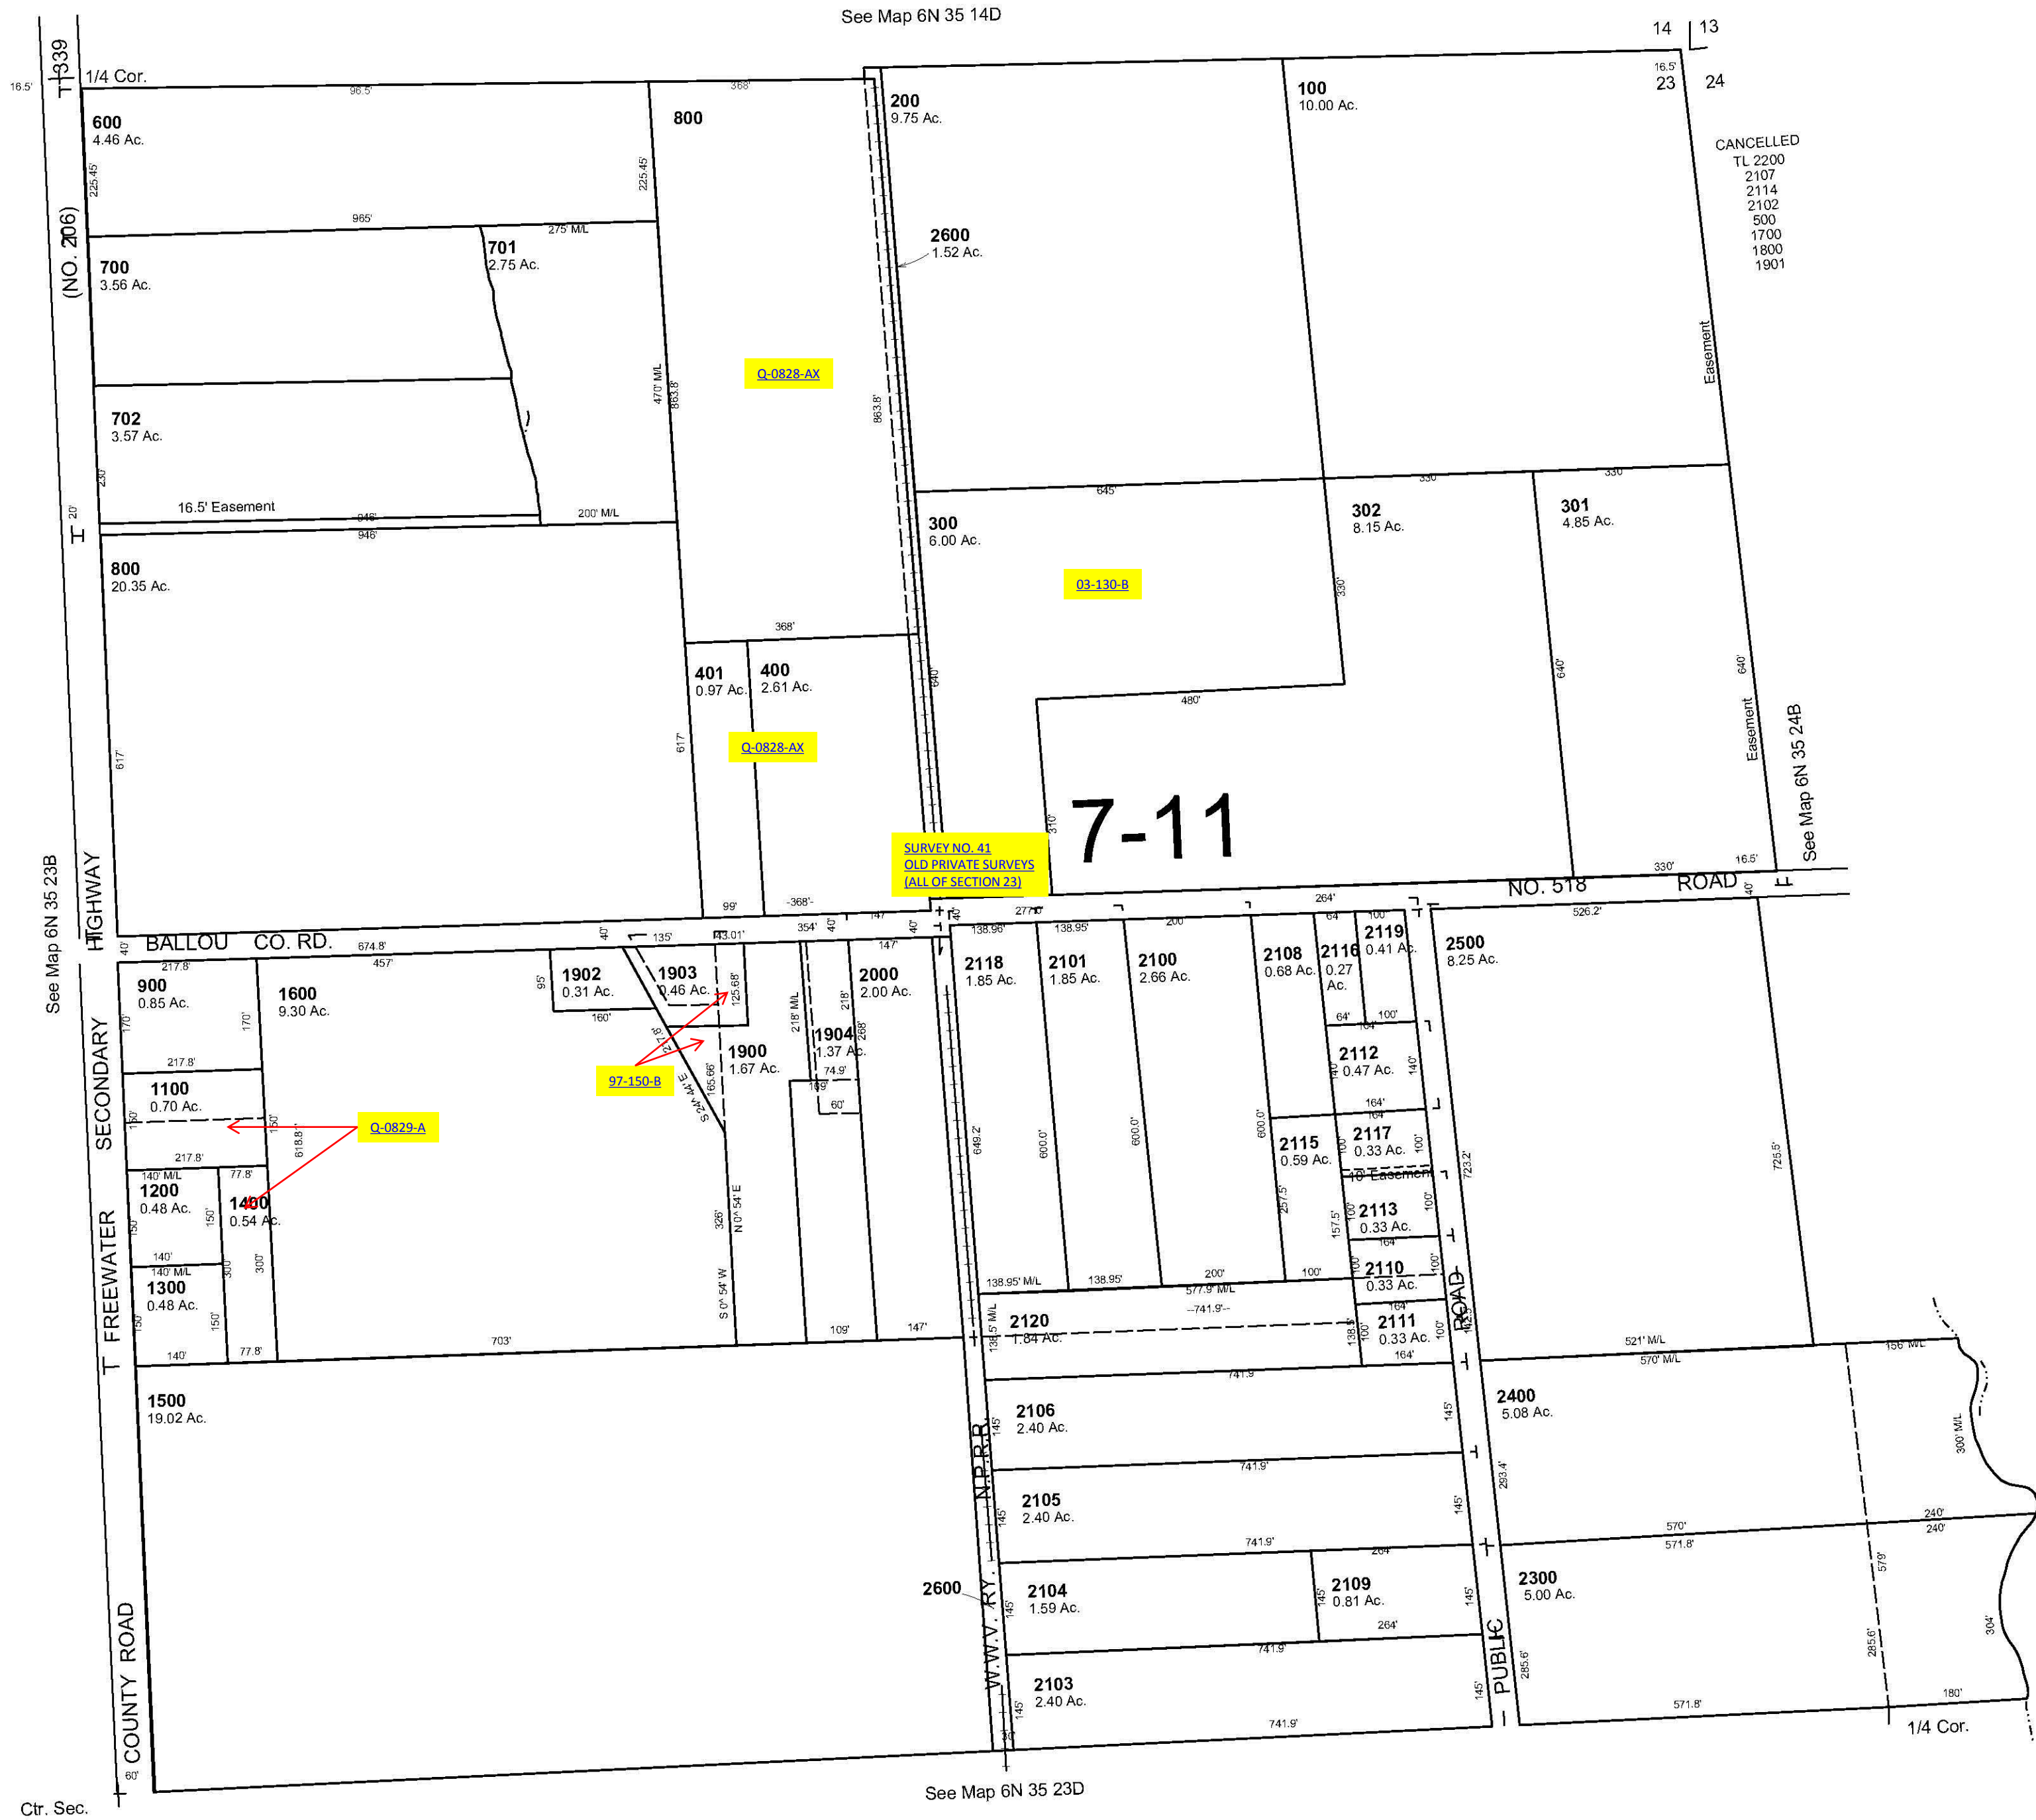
See Map 6N 35 14D

14 | 13
23 | 24

16.5'
1/4 Cor.
339
(NO. 206)

96.5'
368'

600
4.46 Ac.

225.45'
225.45'
965'

800

200
9.75 Ac.

100
10.00 Ac.

16.5'

CANCELLED
TL 2200
2107
2114
2102
500
1700
1800
1901

275' M/L
701
2.75 Ac.

700
3.56 Ac.

2600
1.52 Ac.

Q-0828-AX

470' M/L
863.8'
863.8'

Easement

702
3.57 Ac.

230'
16.5' Easement
946'
946'
200' M/L
20'

645'
330
330'

300
6.00 Ac.

302
8.15 Ac.

301
4.85 Ac.

800
20.35 Ac.

03-130-B

330'

368'

401
0.97 Ac.

400
2.61 Ac.

640'
640'
640'

480'

617'
617'

Q-0828-AX

Easement

See Map 6N 35 24B

7-11

310'

SURVEY NO. 41
OLD PRIVATE SURVEYS
(ALL OF SECTION 23)

330'
16.5'

See Map 6N 35 23B

HIGHWAY

99'
-368'-
147'
40'
40'
277.0'
264'
NO. 518
ROAD
526.2'
40'

40'
BALLOU CO. RD.
674.8'
457'
40'
135'
143.01'
354'
40'
147'
40'
138.96'
138.95'
200'
64'
100'

217.8'
900
0.85 Ac.

1600
9.30 Ac.

95'
1902
0.31 Ac.
160'

1903
0.46 Ac.

125.68'

2000
2.00 Ac.

2118
1.85 Ac.

2101
1.85 Ac.

2100
2.66 Ac.

2108
0.68 Ac.

2116
0.27 Ac.

2119
0.41 Ac.

2500
8.25 Ac.

170'
170'

218' M/L
218'
268'

1904
1.37 Ac.

64'
100'
164'

217.8'

97-150-B

1900
1.67 Ac.

74.9'
109'
60'

2112
0.47 Ac.
140'
140'

SECONDARY

1100
0.70 Ac.

Q-0829-A

150'
150'
618.8'

S 24° 44' E
65.66'

649.2'
600.0'
600.0'
600.0'

164'
164'

2115
0.59 Ac.

2117
0.33 Ac.

100'
100'

10' Easement

723.2'
725.5'

217.8'
140' M/L
77.8'

1200
0.48 Ac.

1400
0.54 Ac.

150'
150'

326'
N 0° 54' E

257.5'
157.5'
100'

2113
0.33 Ac.
100'

164'

FREEWATER

140'
140' M/L
300'
300'

1300
0.48 Ac.

S 0° 54' W

138.95' M/L
138.95'
200'
100'
577.9' M/L

2110
0.33 Ac.
100'
100'

164'

2111
0.33 Ac.
100'
100'

150'
150'

703'
109'
147'
140'
77.8'

138.5' M/L

2120
1.84 Ac.

--741.9'--

138.5'
164'

521' M/L
570' M/L
156' M/L

1500
19.02 Ac.

741.9'

2106
2.40 Ac.
145'
145'

2400
5.08 Ac.

300' M/L

N.P.R.R.

741.9'

2105
2.40 Ac.
145'
145'

293.4'

741.9'
264'

570'
571.8'
240'
240'

579'

2600

2104
1.59 Ac.
145'

2109
0.81 Ac.
145'
145'
264'

2300
5.00 Ac.

741.9'

W.W.V. RY.

2103
2.40 Ac.
145'
145'

PUBLIC
ROAD

285.6'
285.6'

304'

741.9'
571.8'
180'

1/4 Cor.

COUNTY ROAD

60'
30'

Ctr. Sec.

See Map 6N 35 23D